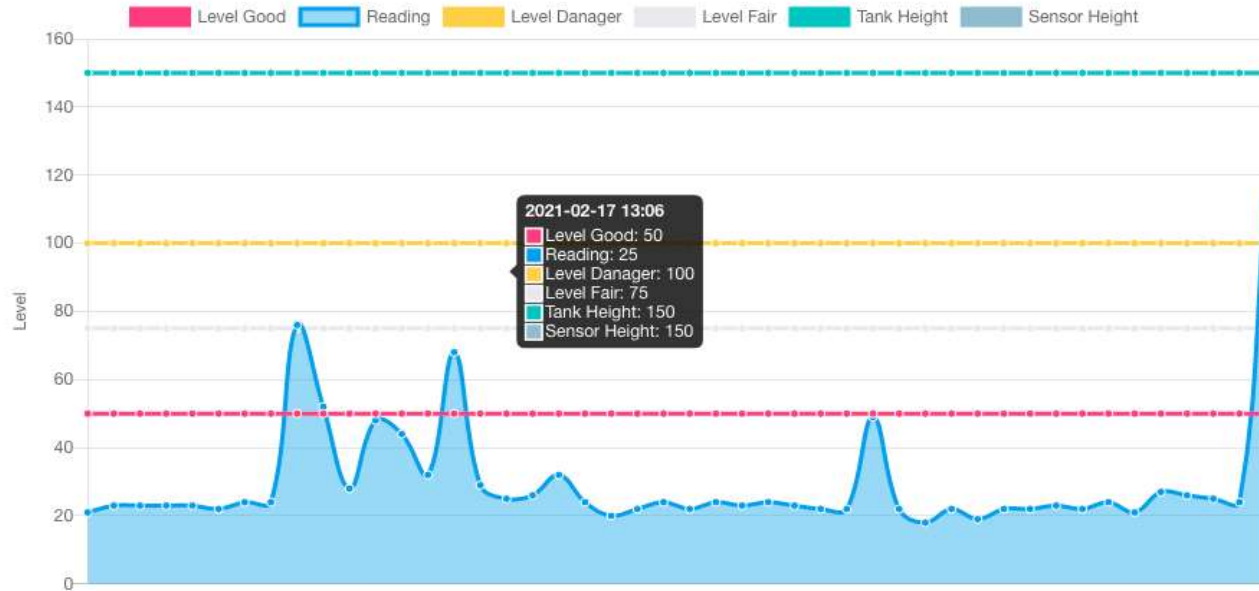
Level Good Reading Level Danager Level Fair Tank Height Sensor Height

160
140
120
100
80
60
40
20
0

Level

2021-02-17 13:06
Level Good: 50
Reading: 25
Level Danager: 100
Level Fair: 75
Tank Height: 150
Sensor Height: 150